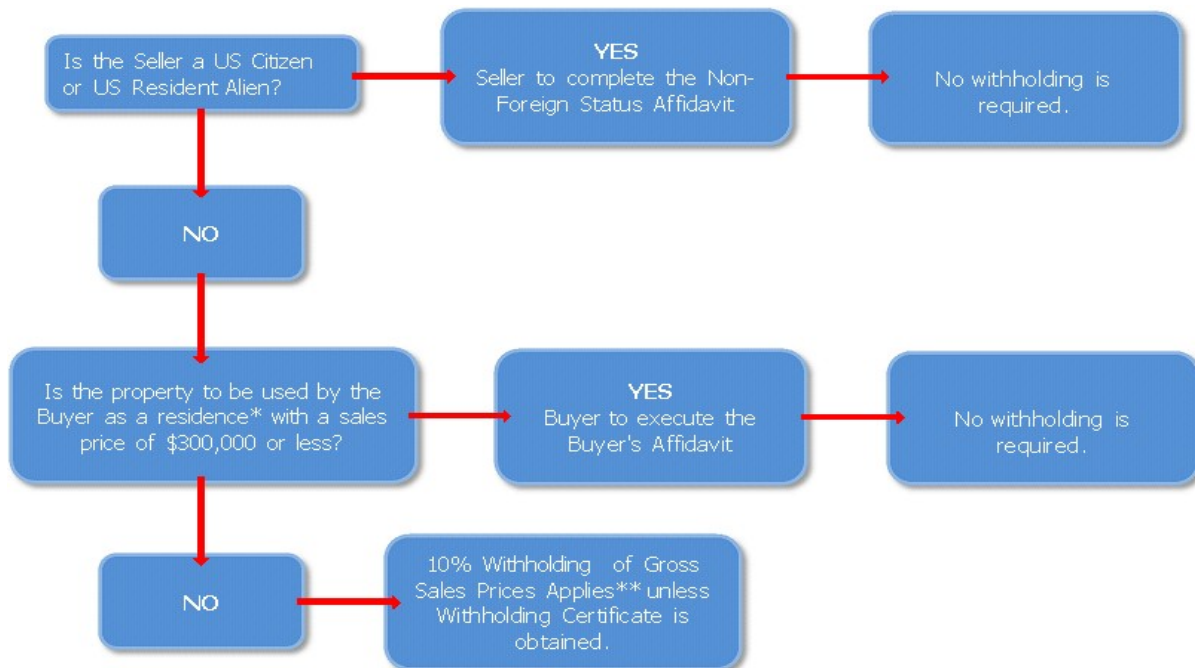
Is the Seller a US Citizen or US Resident Alien?

YES
Seller to complete the Non-Foreign Status Affidavit

No withholding is required.

NO

Is the property to be used by the Buyer as a residence* with a sales price of $300,000 or less?

YES
Buyer to execute the Buyer's Affidavit

No withholding is required.

NO

10% Withholding of Gross Sales Prices Applies** unless Withholding Certificate is obtained.